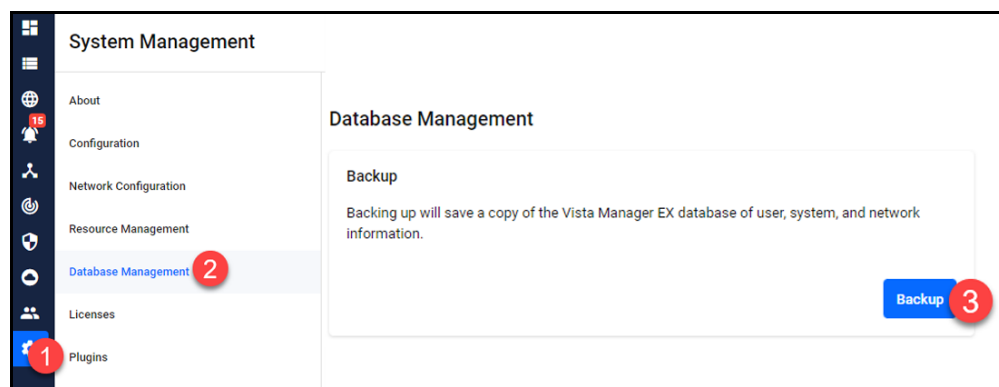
15

System Management

About

Configuration

Network Configuration

Resource Management

Database Management 2

Licenses

1 Plugins

Database Management

Backup

Backing up will save a copy of the Vista Manager EX database of user, system, and network information.

Backup 3